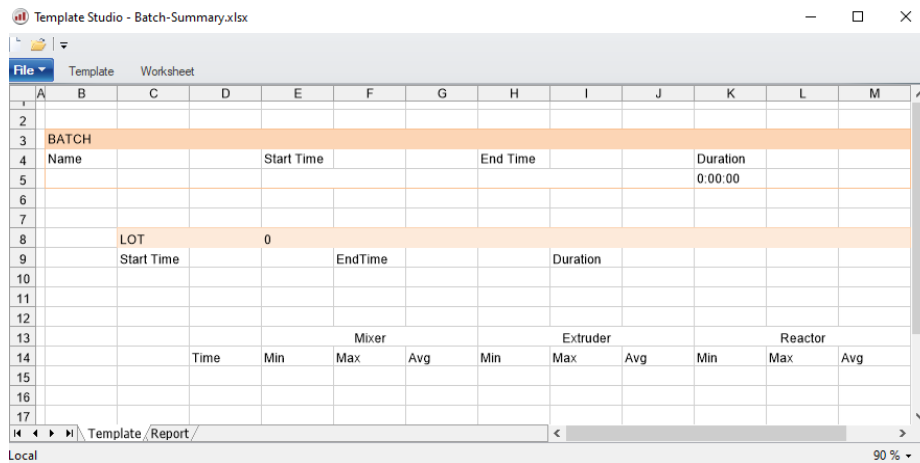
Template Studio - Batch-Summary.xlsx

File ▾ Template Worksheet

| | A | B | C | D | E | F | G | H | I | J | K | L | M |
|---|---|---|---|---|---|---|---|---|---|---|---|---|---|
| 2 | | | | | | | | | | | | | |
| 3 | | BATCH | | | | | | | | | | | |
| 4 | | Name | | | Start Time | | | End Time | | | Duration | | |
| 5 | | | | | | | | | | | 0:00:00 | | |
| 6 | | | | | | | | | | | | | |
| 7 | | | | | | | | | | | | | |
| 8 | | | LOT | | 0 | | | | | | | | |
| 9 | | | Start Time | | | EndTime | | | Duration | | | | |
| 10 | | | | | | | | | | | | | |
| 11 | | | | | | | | | | | | | |
| 12 | | | | | | | | | | | | | |
| 13 | | | | | | Mixer | | | Extruder | | | Reactor | |
| 14 | | | | Time | Min | Max | Avg | Min | Max | Avg | Min | Max | Avg |
| 15 | | | | | | | | | | | | | |
| 16 | | | | | | | | | | | | | |
| 17 | | | | | | | | | | | | | |

Template Report

Local 90 %